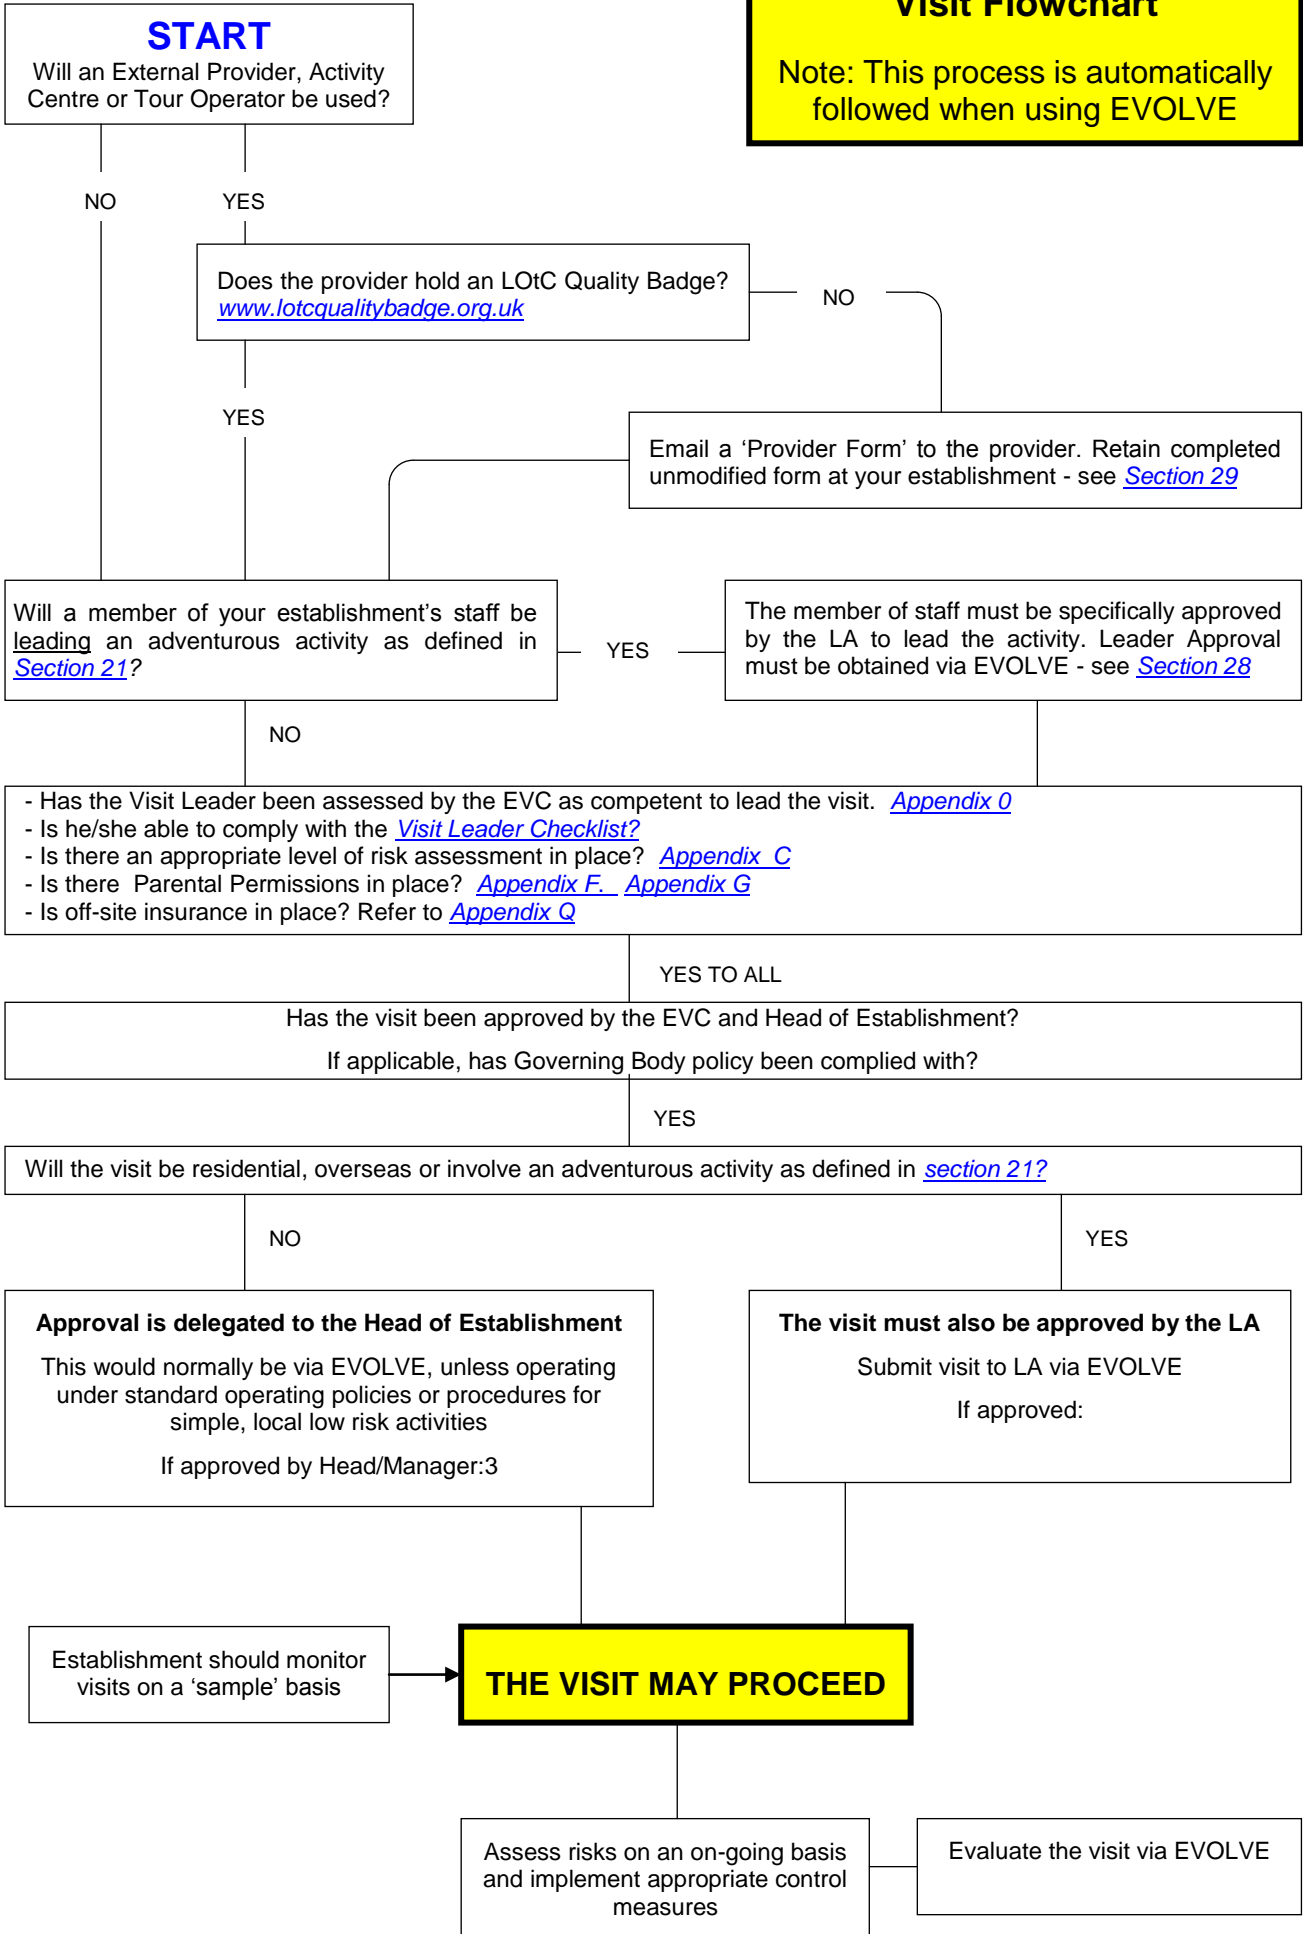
START
Will an External Provider, Activity Centre or Tour Operator be used?

Visit Flowchart

Note: This process is automatically followed when using EVOLVE

NO

YES

Does the provider hold an LOtC Quality Badge? www.lotcqualitybadge.org.uk

NO

YES

Email a ‘Provider Form’ to the provider. Retain completed unmodified form at your establishment - see Section 29

Will a member of your establishment’s staff be leading an adventurous activity as defined in Section 21?

YES

The member of staff must be specifically approved by the LA to lead the activity. Leader Approval must be obtained via EVOLVE - see Section 28

NO

- Has the Visit Leader been assessed by the EVC as competent to lead the visit. Appendix 0
- Is he/she able to comply with the Visit Leader Checklist?
- Is there an appropriate level of risk assessment in place? Appendix C
- Is there Parental Permissions in place? Appendix F. Appendix G
- Is off-site insurance in place? Refer to Appendix Q

YES TO ALL

Has the visit been approved by the EVC and Head of Establishment?

If applicable, has Governing Body policy been complied with?

YES

Will the visit be residential, overseas or involve an adventurous activity as defined in section 21?

NO

YES

Approval is delegated to the Head of Establishment

This would normally be via EVOLVE, unless operating under standard operating policies or procedures for simple, local low risk activities

If approved by Head/Manager:3

The visit must also be approved by the LA

Submit visit to LA via EVOLVE

If approved:

Establishment should monitor visits on a ‘sample’ basis

THE VISIT MAY PROCEED

Assess risks on an on-going basis and implement appropriate control measures

Evaluate the visit via EVOLVE